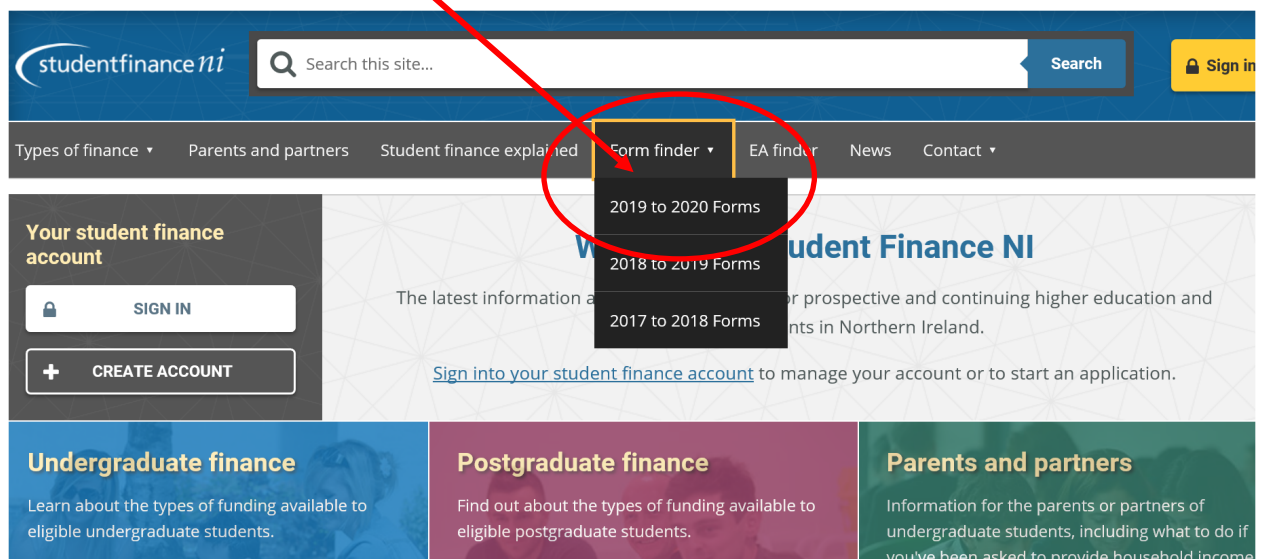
studentfinanceni

Search this site...

Search

Sign in

Types of finance ▾ Parents and partners Student finance explained Form finder ▾ EA finder News Contact ▾

2019 to 2020 Forms

2018 to 2019 Forms

2017 to 2018 Forms

Your student finance account

SIGN IN

CREATE ACCOUNT

W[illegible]udent Finance NI

The latest information a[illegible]r prospective and continuing higher education and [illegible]nts in Northern Ireland.

Sign into your student finance account to manage your account or to start an application.

Undergraduate finance

Learn about the types of funding available to eligible undergraduate students.

Postgraduate finance

Find out about the types of funding available to eligible postgraduate students.

Parents and partners

Information for the parents or partners of undergraduate students, including what to do if you've been asked to provide household income